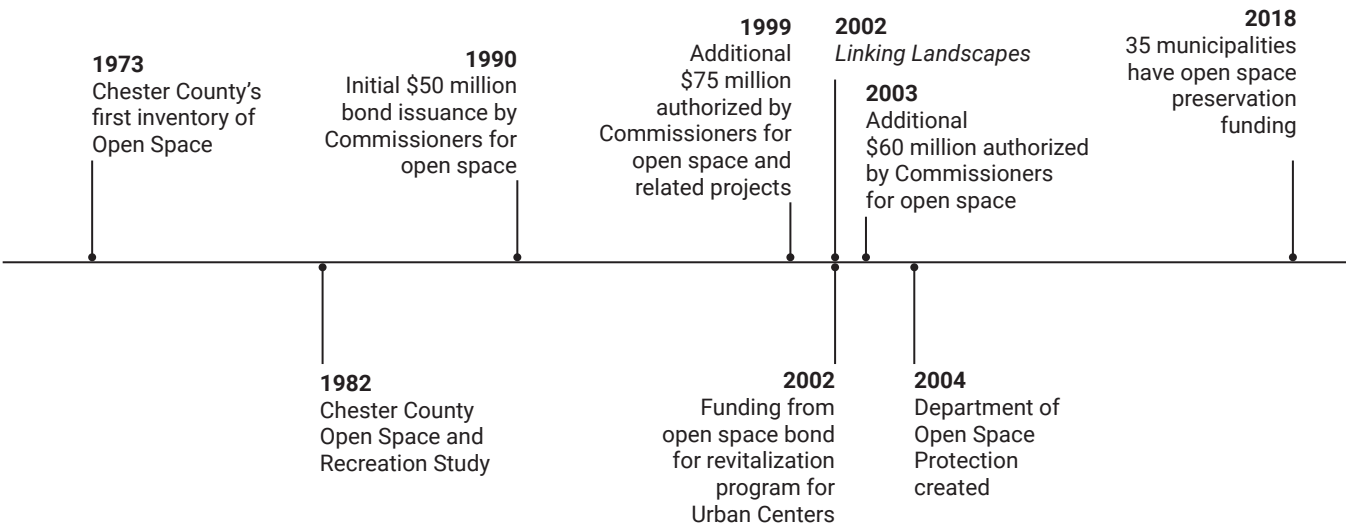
1973
Chester County's first inventory of Open Space

1990
Initial \$50 million bond issuance by Commissioners for open space

1999
Additional \$75 million authorized by Commissioners for open space and related projects

2002
*Linking Landscapes*

2003
Additional \$60 million authorized by Commissioners for open space

2018
35 municipalities have open space preservation funding

1982
Chester County Open Space and Recreation Study

2002
Funding from open space bond for revitalization program for Urban Centers

2004
Department of Open Space Protection created